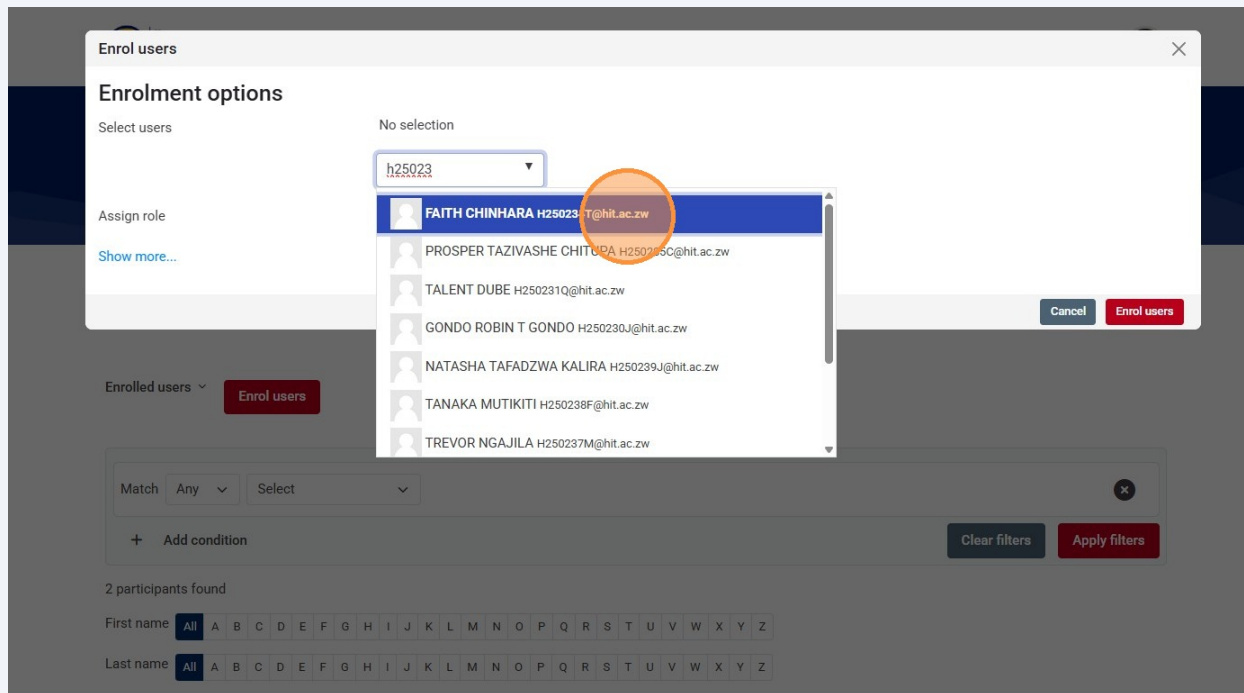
Enrol users

Enrolment options

Select users

No selection

h25023

Assign role

Show more...

FAITH CHINHARA H25023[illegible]T@hit.ac.zw

PROSPER TAZIVASHE CHITUPA H2502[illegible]C@hit.ac.zw

TALENT DUBE H250231Q@hit.ac.zw

GONDO ROBIN T GONDO H250230J@hit.ac.zw

NATASHA TAFADZWA KALIRA H250239J@hit.ac.zw

TANAKA MUTIKITI H250238F@hit.ac.zw

TREVOR NGAJILA H250237M@hit.ac.zw

Cancel

Enrol users

Enrolled users

Enrol users

Match Any Select

Add condition

Clear filters

Apply filters

2 participants found

First name All A B C D E F G H I J K L M N O P Q R S T U V W X Y Z

Last name All A B C D E F G H I J K L M N O P Q R S T U V W X Y Z